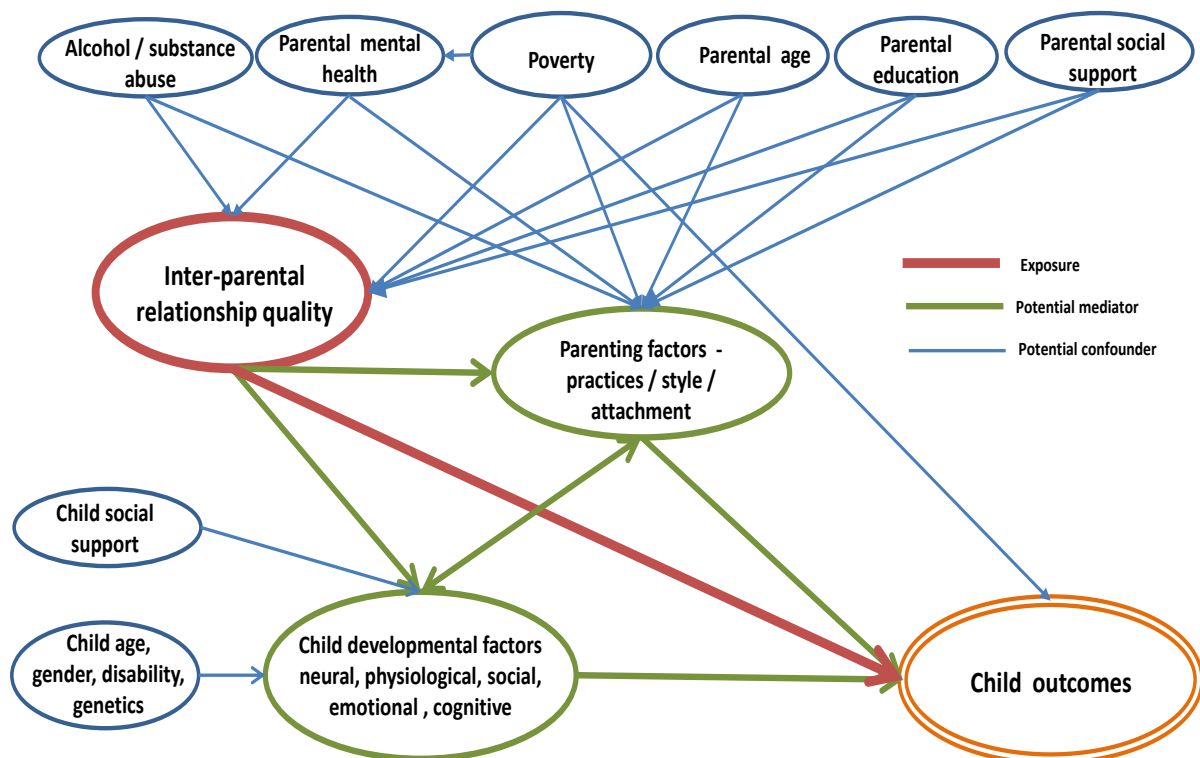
Alcohol / substance abuse

Parental mental health

Poverty

Parental age

Parental education

Parental social support

Inter-parental relationship quality

Exposure

Potential mediator

Potential confounder

Parenting factors - practices / style / attachment

Child social support

Child age, gender, disability, genetics

Child developmental factors neural, physiological, social, emotional , cognitive

Child outcomes